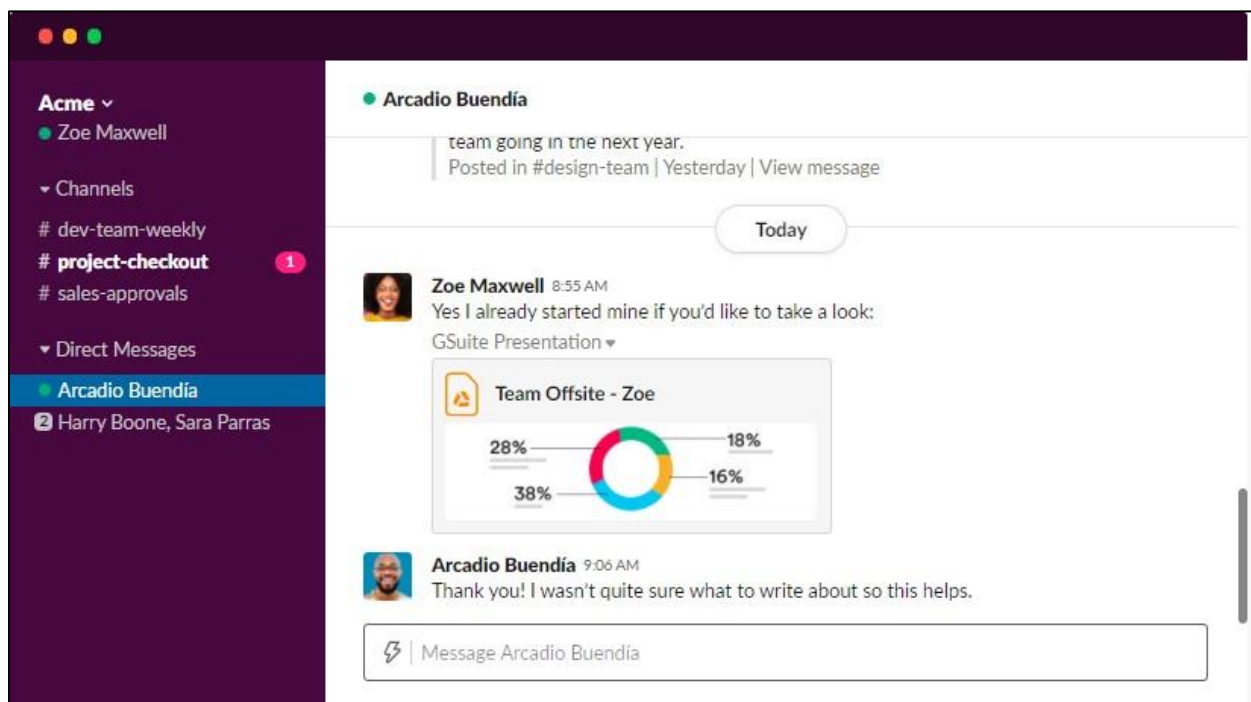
Acme
Zoe Maxwell

Channels
# dev-team-weekly
# project-checkout 1
# sales-approvals

Direct Messages
Arcadio Buendía
2 Harry Boone, Sara Parras

Arcadio Buendía

team going in the next year.
Posted in #design-team | Yesterday | View message

Today

Zoe Maxwell 8:55 AM
Yes I already started mine if you'd like to take a look:
GSuite Presentation

Team Offsite - Zoe
28%
18%
16%
38%

Arcadio Buendía 9:06 AM
Thank you! I wasn't quite sure what to write about so this helps.

Message Arcadio Buendía